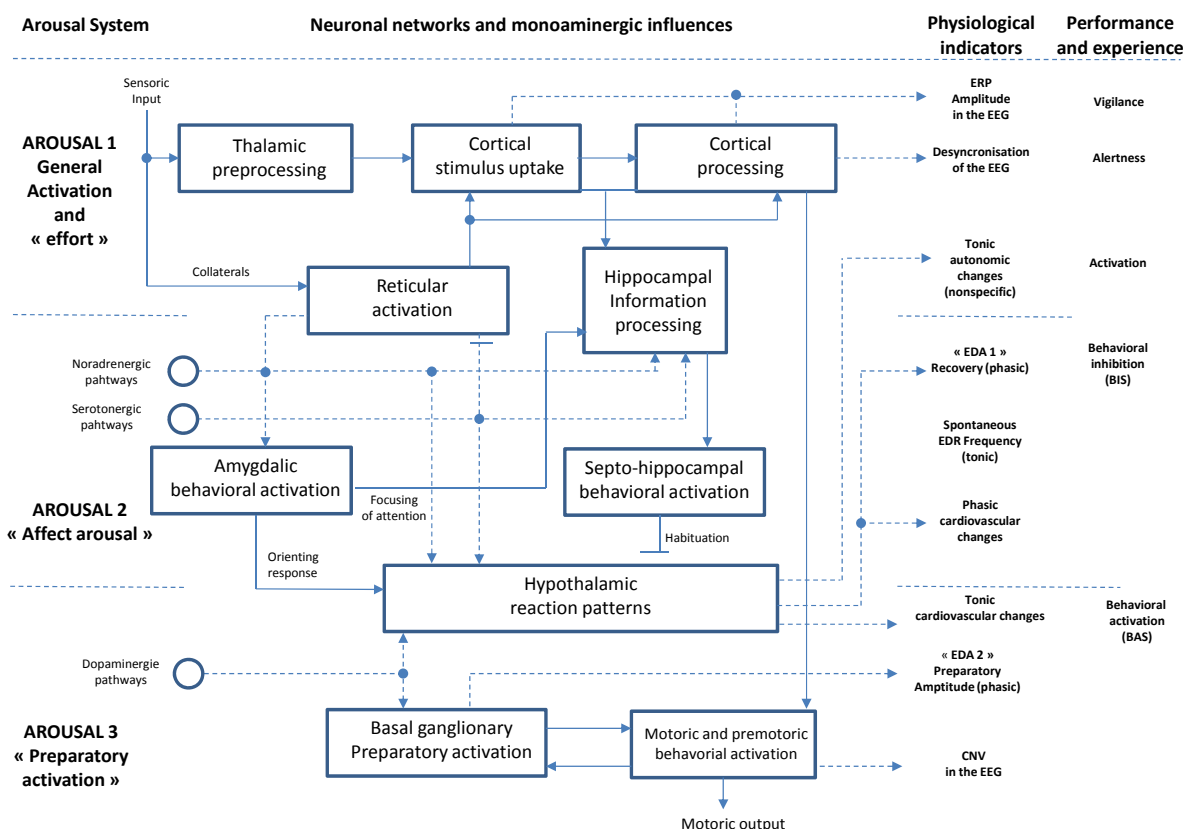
Arousal System

Neuronal networks and monoaminergic influences

Physiological indicators

Performance and experience

Sensoric Input

AROUSAL 1
General Activation and « effort »

Thalamic preprocessing

Cortical stimulus uptake

Cortical processing

ERP Amplitude in the EEG

Vigilance

Desyncronisation of the EEG

Alertness

Collaterals

Reticular activation

Hippocampal Information processing

Tonic autonomic changes (nonspecific)

Activation

Noradrenergic pahtways

Serotonergic pahtways

« EDA 1 » Recovery (phasic)

Behavioral inhibition (BIS)

Spontaneous EDR Frequency (tonic)

Amygdalic behavioral activation

Septo-hippocampal behavioral activation

AROUSAL 2
« Affect arousal »

Focusing of attention

Habituation

Phasic cardiovascular changes

Orienting response

Hypothalamic reaction patterns

Tonic cardiovascular changes

Behavioral activation (BAS)

Dopaminergie pathways

« EDA 2 » Preparatory Amptitude (phasic)

AROUSAL 3
« Preparatory activation »

Basal ganglionary Preparatory activation

Motoric and premotoric behavorial activation

CNV in the EEG

Motoric output